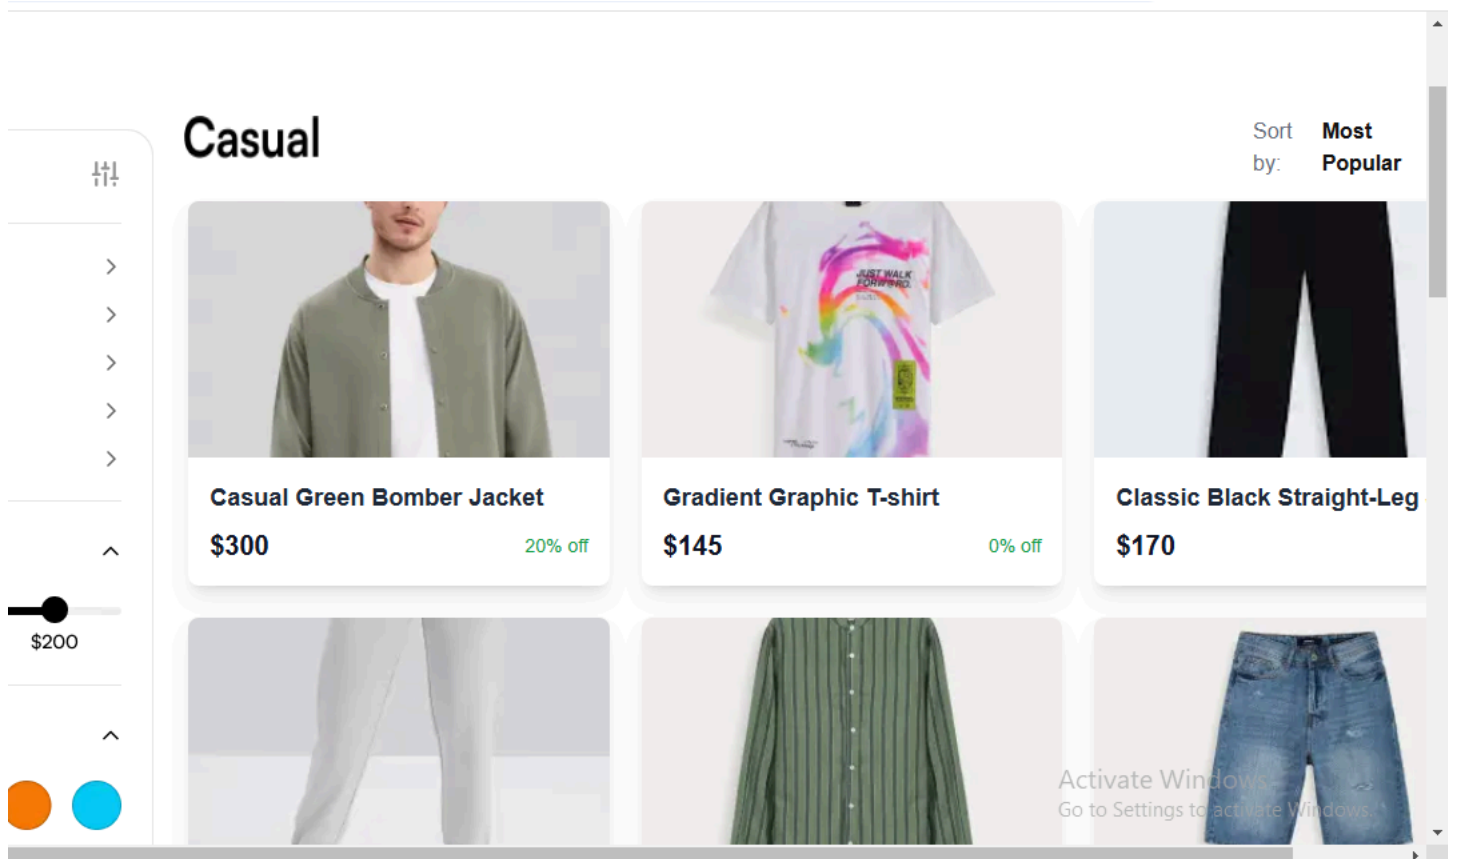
Casual

Sort by: Most Popular

JUST WALK FORWARD

Casual Green Bomber Jacket
$300 20% off

Gradient Graphic T-shirt
$145 0% off

Classic Black Straight-Leg
$170

$200

Activate Windows
Go to Settings to activate Windows.